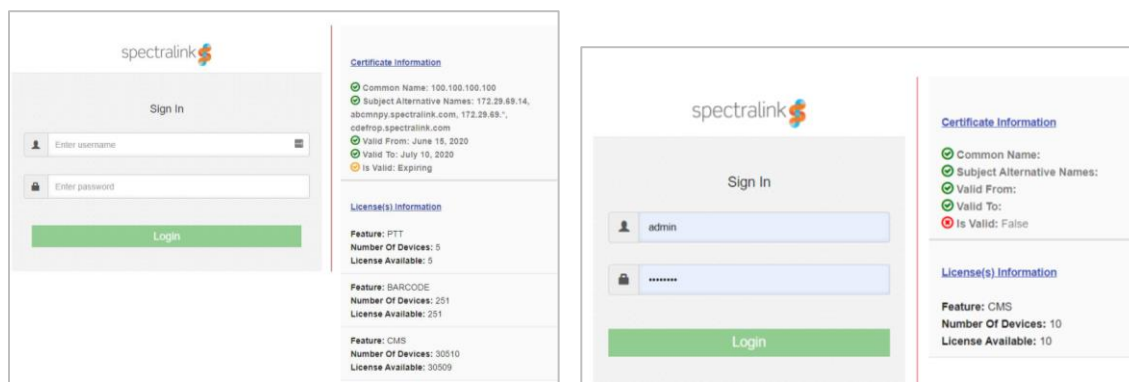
spectralink

Sign In

Enter username

Enter password

Login

Certificate Information

Common Name: 100.100.100.100
Subject Alternative Names: 172.29.69.14, abcmnpy.spectralink.com, 172.29.69.*, cdefrop.spectralink.com
Valid From: June 15, 2020
Valid To: July 10, 2020
Is Valid: Expiring

License(s) Information

Feature: PTT
Number Of Devices: 5
License Available: 5

Feature: BARCODE
Number Of Devices: 251
License Available: 251

Feature: CMS
Number Of Devices: 30510
License Available: 30509

spectralink

Sign In

admin

••••••••

Login

Certificate Information

Common Name:
Subject Alternative Names:
Valid From:
Valid To:
Is Valid: False

License(s) Information

Feature: CMS
Number Of Devices: 10
License Available: 10